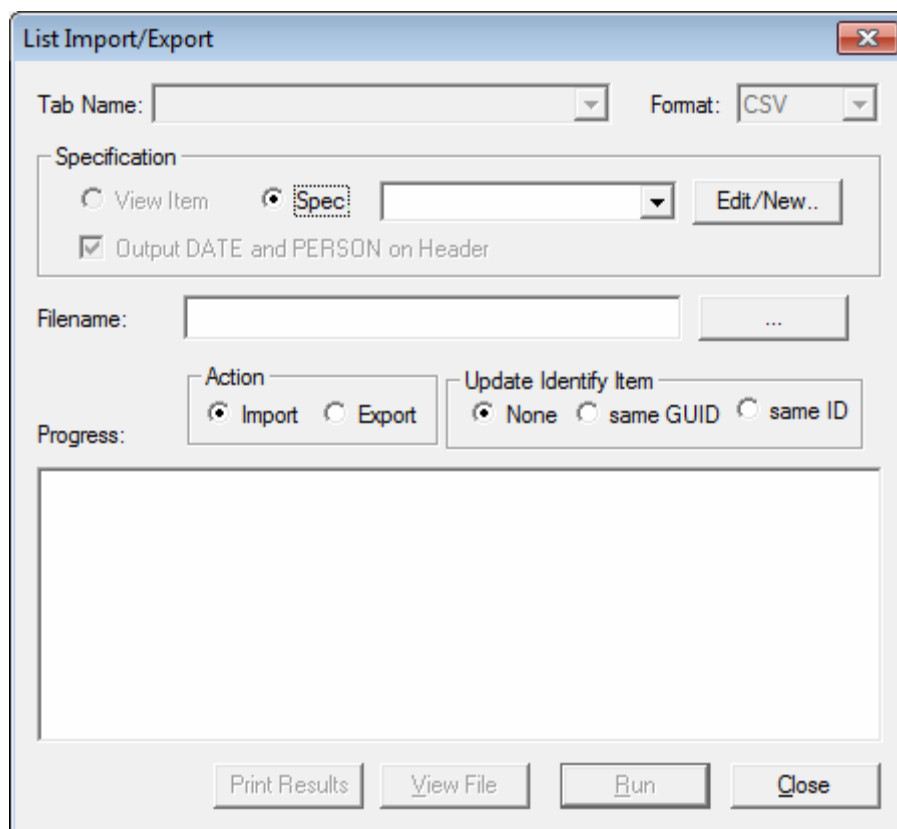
List Import/Export

Tab Name:

Format: CSV

Specification

View Item

Spec

Edit/New..

Output DATE and PERSON on Header

Filename:

...

Action

Import

Export

Update Identify Item

None

same GUID

same ID

Progress:

Print Results

View File

Run

Close